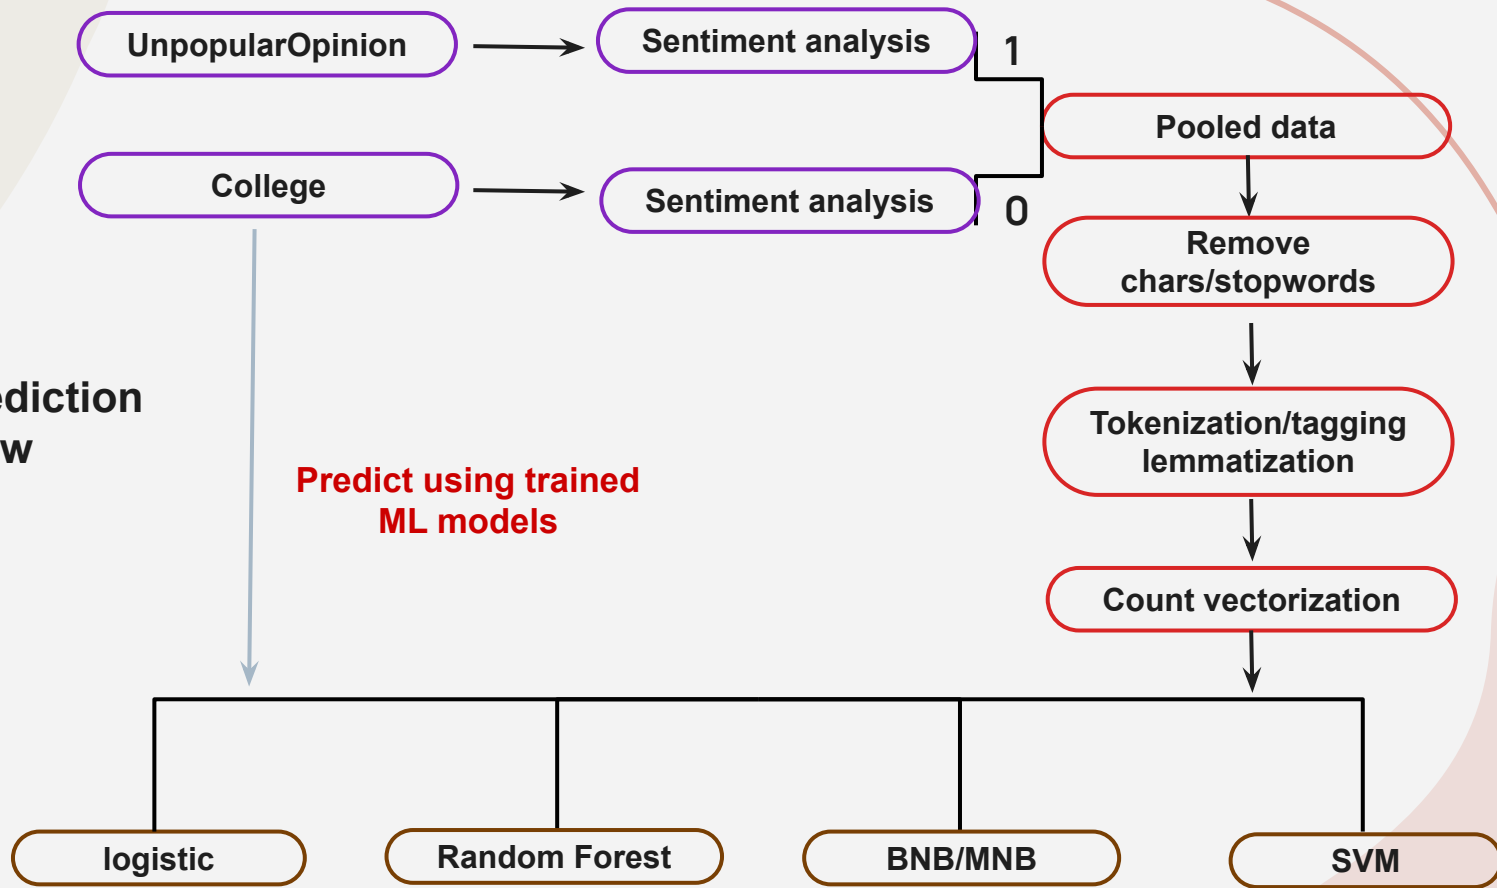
UnpopularOpinion

Sentiment analysis

1

College

Sentiment analysis

0

Pooled data

Remove chars/stopwords

ediction
w

Predict using trained ML models

Tokenization/tagging lemmatization

Count vectorization

logistic

Random Forest

BNB/MNB

SVM